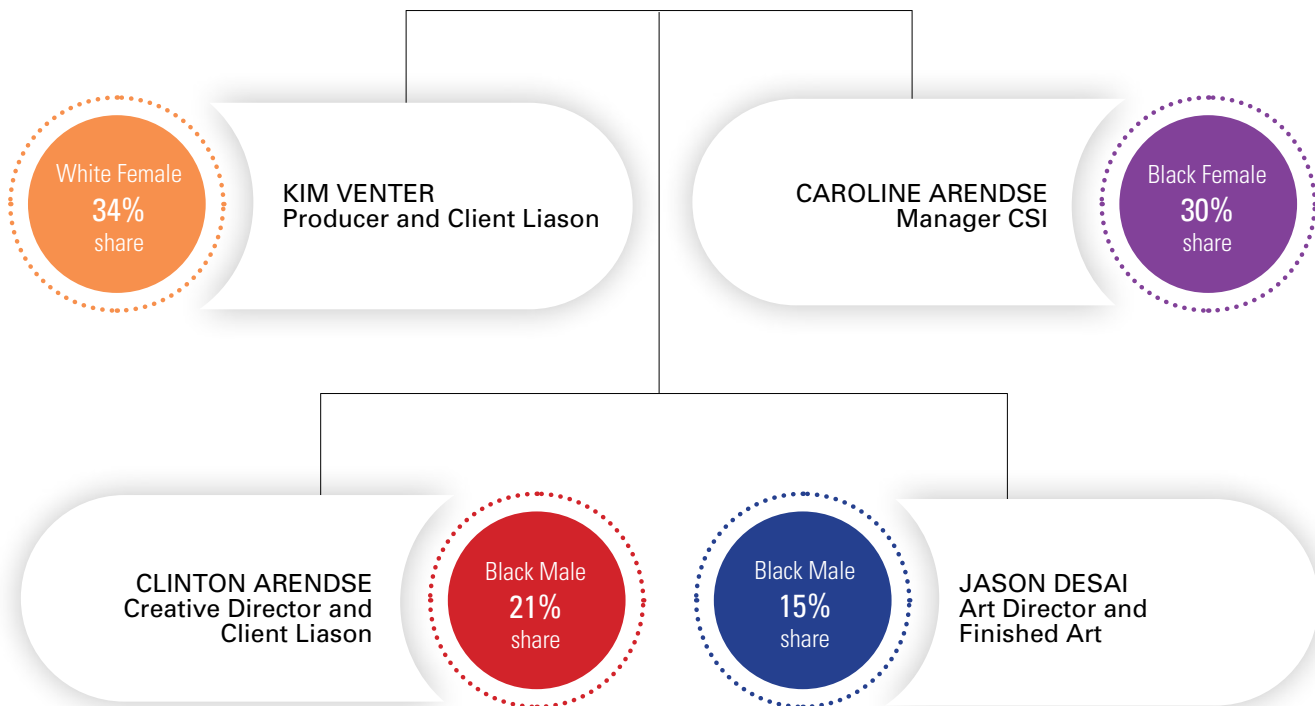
White Female
34%
share

KIM VENTER
Producer and Client Liason

CAROLINE ARENDSE
Manager CSI

Black Female
30%
share

CLINTON ARENDSE
Creative Director and Client Liason

Black Male
21%
share

Black Male
15%
share

JASON DESAI
Art Director and Finished Art